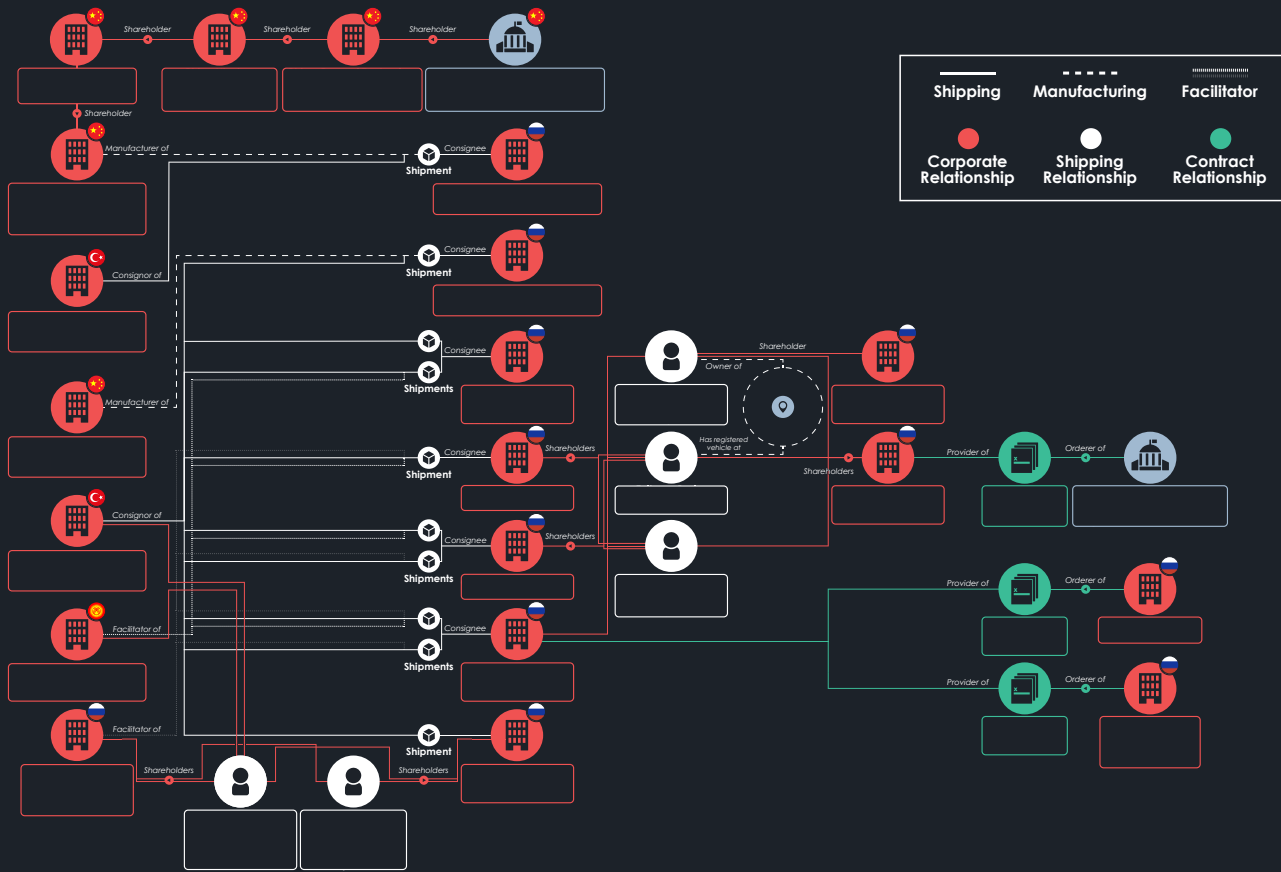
Shareholder
Shareholder
Shareholder
Shareholder

Shipping
Manufacturing
Facilitator
Corporate Relationship
Shipping Relationship
Contract Relationship

Manufacturer of
Consignee
Shipment

Consignor of
Consignee
Shipment

Consignee
Shipments
Manufacturer of

Shareholder
Owner of

Consignee
Shipment
Shareholders
Has registered vehicle at
Shareholders
Provider of
Orderer of

Consignor of
Consignee
Shipments
Shareholders

Facilitator of
Consignee
Shipments
Provider of
Orderer of

Provider of
Orderer of

Facilitator of
Shipment
Shareholders
Shareholders